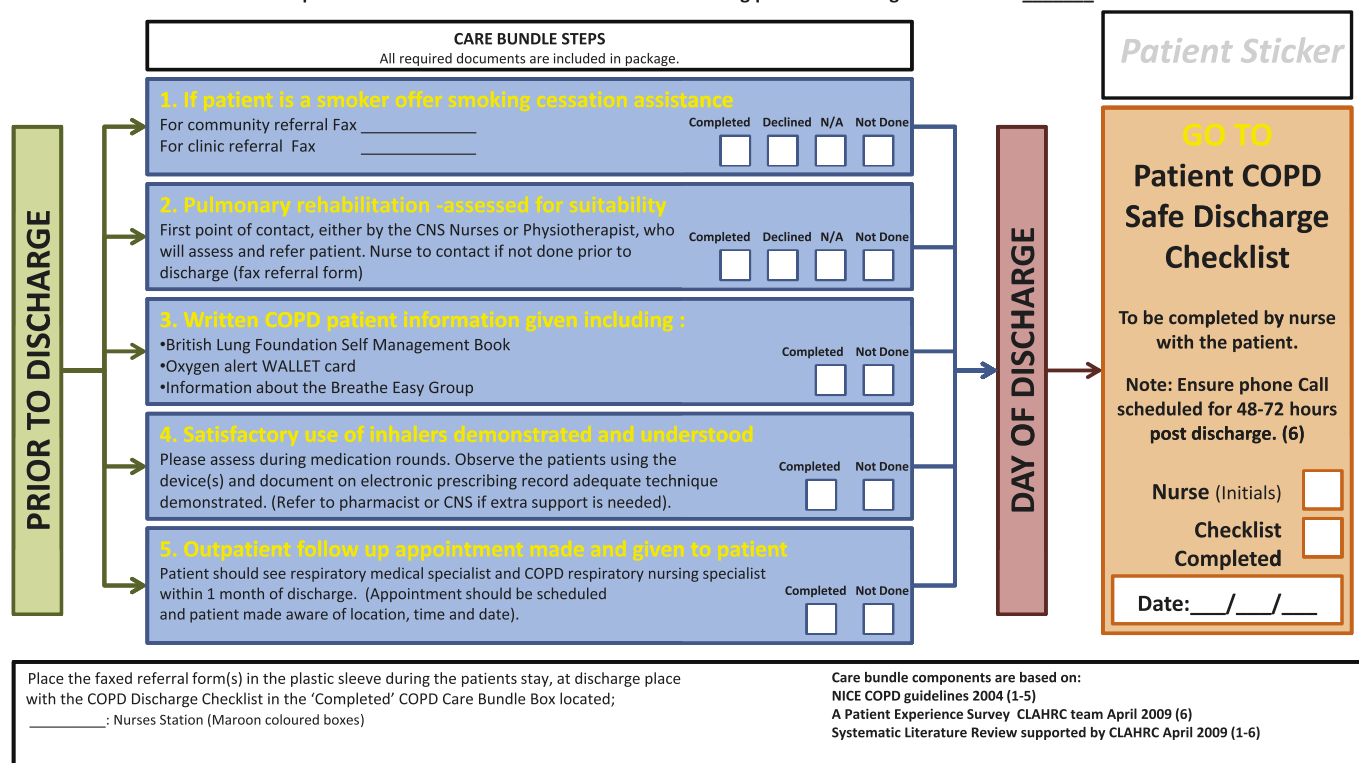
CARE BUNDLE STEPS
All required documents are included in package.

Patient Sticker

PRIOR TO DISCHARGE

1. If patient is a smoker offer smoking cessation assistance
For community referral Fax _____________
For clinic referral Fax _____________

| Completed | Declined | N/A | Not Done |
|---|---|---|---|

2. Pulmonary rehabilitation -assessed for suitability
First point of contact, either by the CNS Nurses or Physiotherapist, who will assess and refer patient. Nurse to contact if not done prior to discharge (fax referral form)

| Completed | Declined | N/A | Not Done |
|---|---|---|---|

3. Written COPD patient information given including :
•British Lung Foundation Self Management Book
•Oxygen alert WALLET card
•Information about the Breathe Easy Group

| Completed | Not Done |
|---|---|

4. Satisfactory use of inhalers demonstrated and understood
Please assess during medication rounds. Observe the patients using the device(s) and document on electronic prescribing record adequate technique demonstrated. (Refer to pharmacist or CNS if extra support is needed).

| Completed | Not Done |
|---|---|

5. Outpatient follow up appointment made and given to patient
Patient should see respiratory medical specialist and COPD respiratory nursing specialist within 1 month of discharge. (Appointment should be scheduled and patient made aware of location, time and date).

| Completed | Not Done |
|---|---|

DAY OF DISCHARGE

GO TO
Patient COPD Safe Discharge Checklist

To be completed by nurse with the patient.

Note: Ensure phone Call scheduled for 48-72 hours post discharge. (6)

Nurse (Initials)

Checklist Completed

Date:___/___/___

Place the faxed referral form(s) in the plastic sleeve during the patients stay, at discharge place with the COPD Discharge Checklist in the 'Completed' COPD Care Bundle Box located;
__________: Nurses Station (Maroon coloured boxes)

Care bundle components are based on:
NICE COPD guidelines 2004 (1-5)
A Patient Experience Survey CLAHRC team April 2009 (6)
Systematic Literature Review supported by CLAHRC April 2009 (1-6)